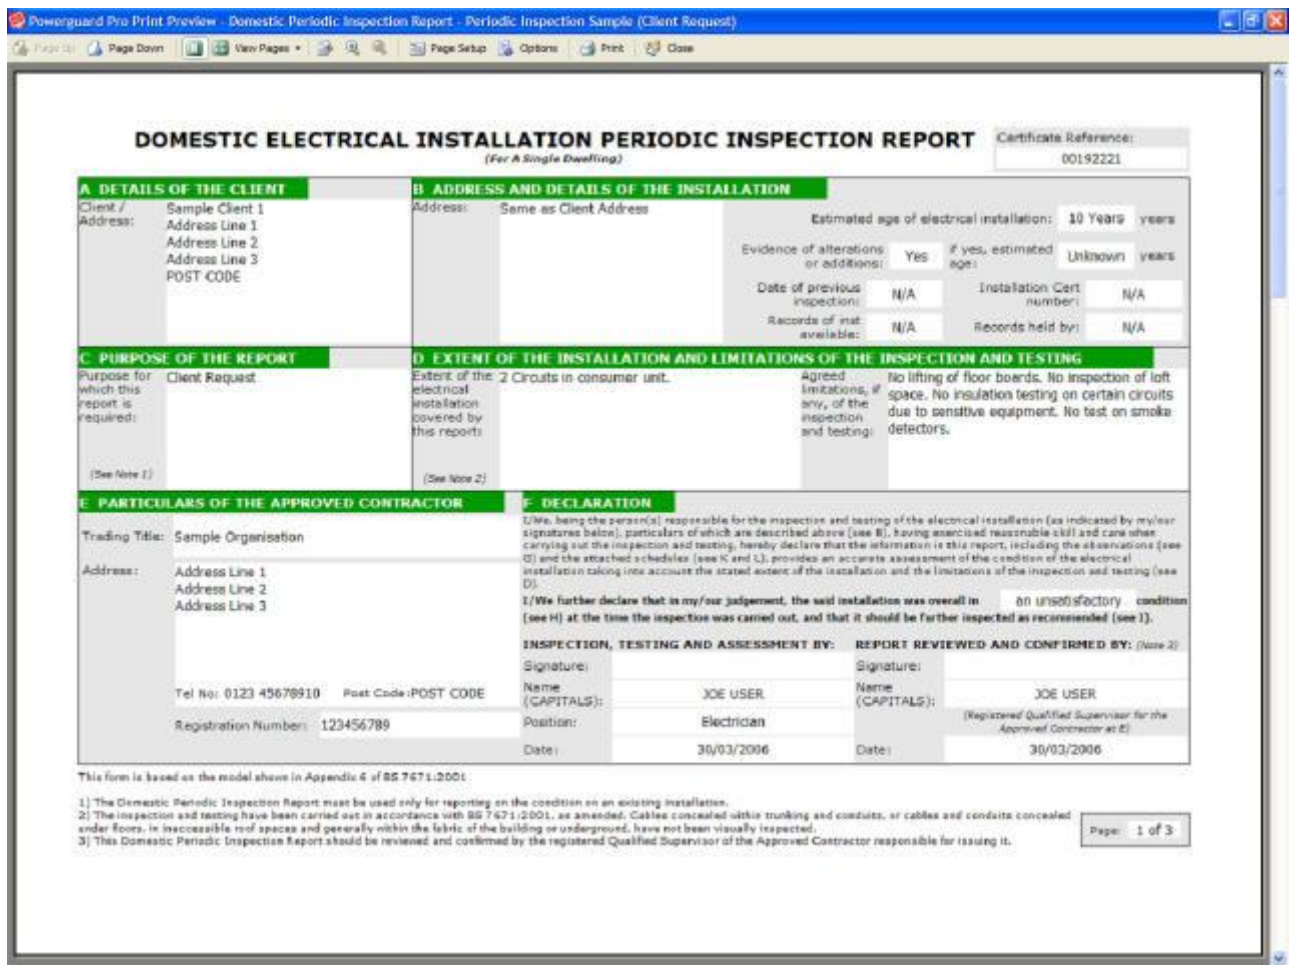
Powerguard Pro Print Preview - Domestic Periodic Inspection Report - Periodic Inspection Sample (Client Request)

Page Up | Page Down | View Pages | Page Setup | Options | Print | Close

DOMESTIC ELECTRICAL INSTALLATION PERIODIC INSPECTION REPORT
(For A Single Dwelling)

Certificate Reference:
00192221

A DETAILS OF THE CLIENT
Client / Address: Sample Client 1
Address Line 1
Address Line 2
Address Line 3
POST CODE

B ADDRESS AND DETAILS OF THE INSTALLATION
Address: Same as Client Address
Estimated age of electrical installation: 10 Years years
Evidence of alterations or additions: Yes
If yes, estimated age: Unknown years
Date of previous inspection: N/A
Installation Cert number: N/A
Records of inst available: N/A
Records held by: N/A

C PURPOSE OF THE REPORT
Purpose for which this report is required: Client Request
(See Note 1)

D EXTENT OF THE INSTALLATION AND LIMITATIONS OF THE INSPECTION AND TESTING
Extent of the electrical installation covered by this report: 2 Circuits in consumer unit.
(See Note 2)
Agreed limitations, if any, of the inspection and testing: No lifting of floor boards. No inspection of loft space. No insulation testing on certain circuits due to sensitive equipment. No test on smoke detectors.

E PARTICULARS OF THE APPROVED CONTRACTOR
Trading Title: Sample Organisation
Address: Address Line 1
Address Line 2
Address Line 3
Tel No: 0123 45678910 Post Code: POST CODE
Registration Number: 123456789

F DECLARATION
I/We, being the person(s) responsible for the inspection and testing of the electrical installation (as indicated by my/our signatures below), particulars of which are described above (see B), having exercised reasonable skill and care when carrying out the inspection and testing, hereby declare that the information in this report, including the observations (see G) and the attached schedules (see K and L), provides an accurate assessment of the condition of the electrical installation taking into account the stated extent of the installation and the limitations of the inspection and testing (see D).
I/We further declare that in my/our judgement, the said installation was overall in an unsatisfactory condition (see H) at the time the inspection was carried out, and that it should be further inspected as recommended (see I).

INSPECTION, TESTING AND ASSESSMENT BY:
Signature:
Name (CAPITALS): JOE USER
Position: Electrician
Date: 30/03/2006

REPORT REVIEWED AND CONFIRMED BY: (Note 3)
Signature:
Name (CAPITALS): JOE USER
(Registered Qualified Supervisor for the Approved Contractor at E)
Date: 30/03/2006

This form is based on the model shown in Appendix 6 of BS 7671:2001

1) The Domestic Periodic Inspection Report must be used only for reporting on the condition on an existing installation.
2) The inspection and testing have been carried out in accordance with BS 7671:2001, as amended. Cables concealed within trunking and conduits, or cables and conduits concealed under floors, in inaccessible roof spaces and generally within the fabric of the building or underground, have not been visually inspected.
3) This Domestic Periodic Inspection Report should be reviewed and confirmed by the registered Qualified Supervisor of the Approved Contractor responsible for issuing it.

Page: 1 of 3